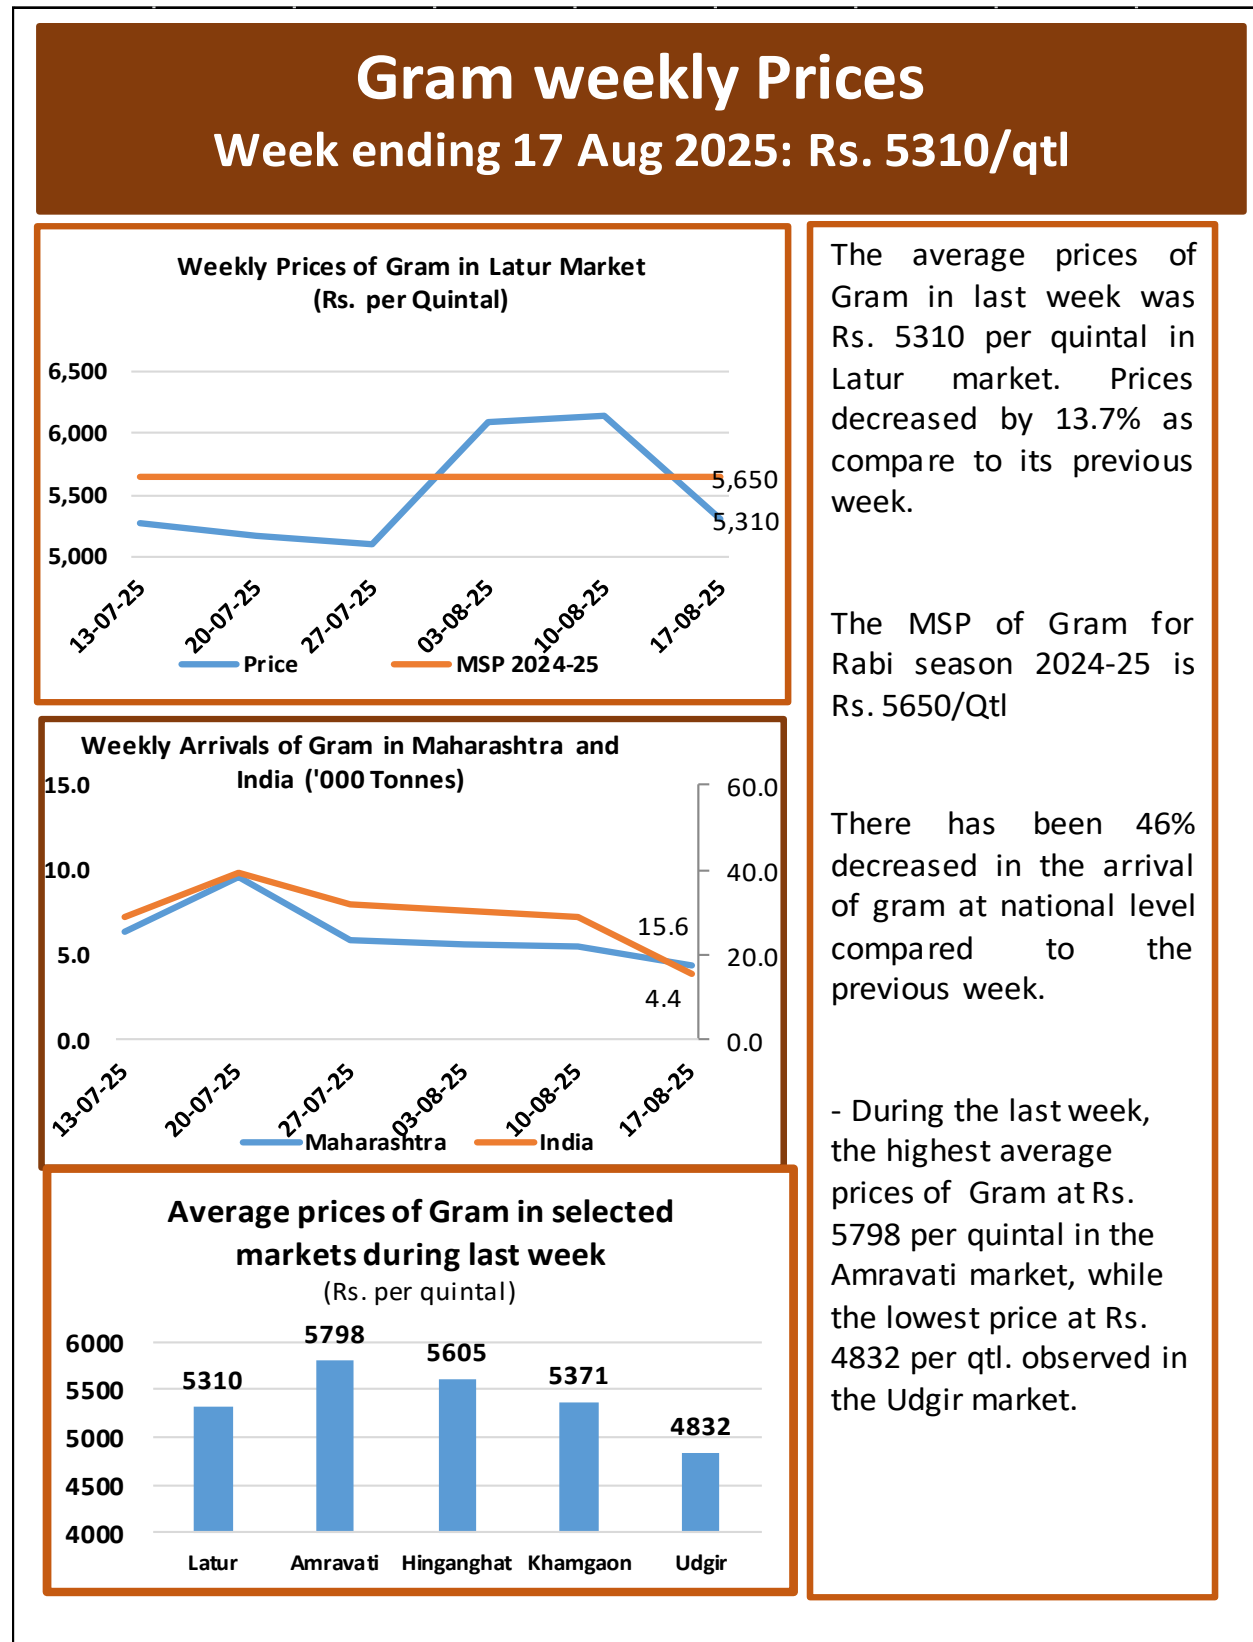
Gram weekly Prices
Week ending 17 Aug 2025: Rs. 5310/qtl

Weekly Prices of Gram in Latur Market
(Rs. per Quintal)

6,500
6,000
5,500
5,000
5,650
5,310
13-07-25
20-07-25
27-07-25
03-08-25
10-08-25
17-08-25
Price
MSP 2024-25

Weekly Arrivals of Gram in Maharashtra and India ('000 Tonnes)

15.0
10.0
5.0
0.0
60.0
40.0
20.0
0.0
15.6
4.4
13-07-25
20-07-25
27-07-25
03-08-25
10-08-25
17-08-25
Maharashtra
India

Average prices of Gram in selected markets during last week
(Rs. per quintal)

6000
5500
5000
4500
4000
5310
5798
5605
5371
4832
Latur
Amravati
Hinganghat
Khamgaon
Udgir

The average prices of Gram in last week was Rs. 5310 per quintal in Latur market. Prices decreased by 13.7% as compare to its previous week.

The MSP of Gram for Rabi season 2024-25 is Rs. 5650/Qtl

There has been 46% decreased in the arrival of gram at national level compared to the previous week.

- During the last week, the highest average prices of Gram at Rs. 5798 per quintal in the Amravati market, while the lowest price at Rs. 4832 per qtl. observed in the Udgir market.